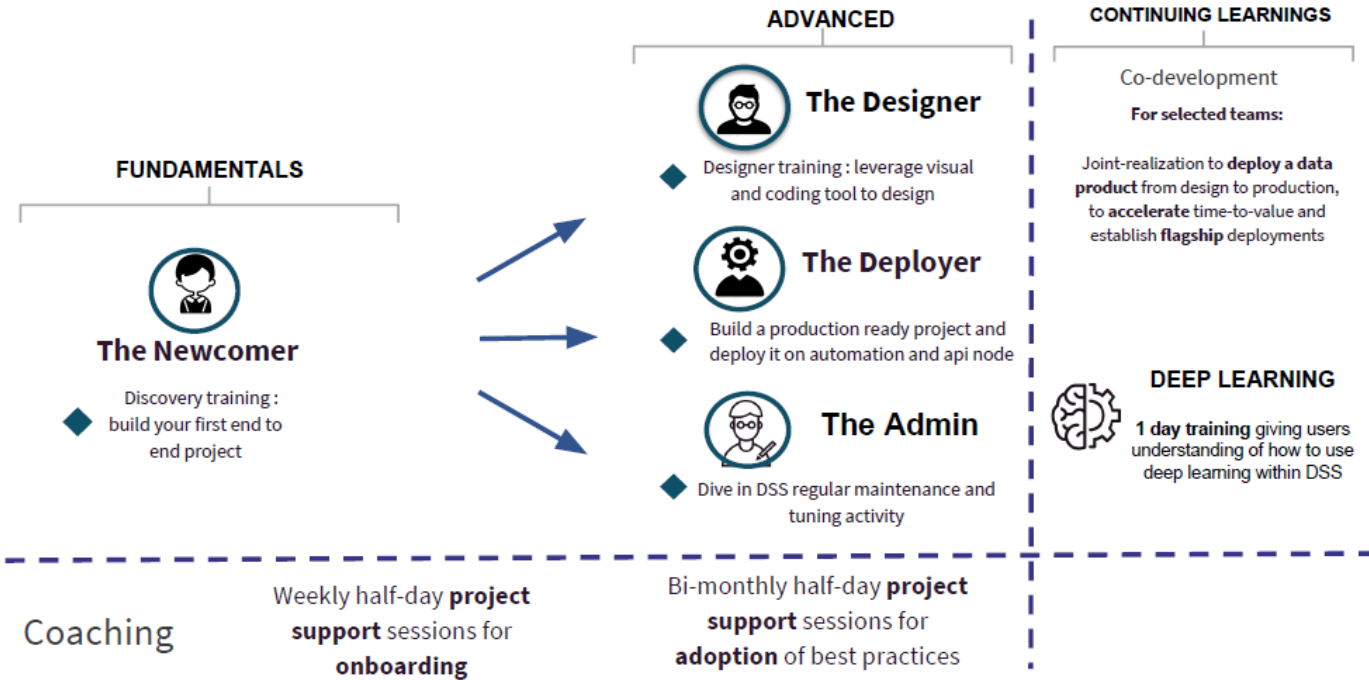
ADVANCED

CONTINUING LEARNINGS

FUNDAMENTALS

The Newcomer

Discovery training : build your first end to end project

The Designer

Designer training : leverage visual and coding tool to design

The Deployer

Build a production ready project and deploy it on automation and api node

The Admin

Dive in DSS regular maintenance and tuning activity

Co-development

**For selected teams:**

Joint-realization to **deploy a data product** from design to production, to **accelerate** time-to-value and establish **flagship** deployments

DEEP LEARNING

**1 day training** giving users understanding of how to use deep learning within DSS

Coaching

Weekly half-day **project support** sessions for **onboarding**

Bi-monthly half-day **project support** sessions for **adoption** of best practices